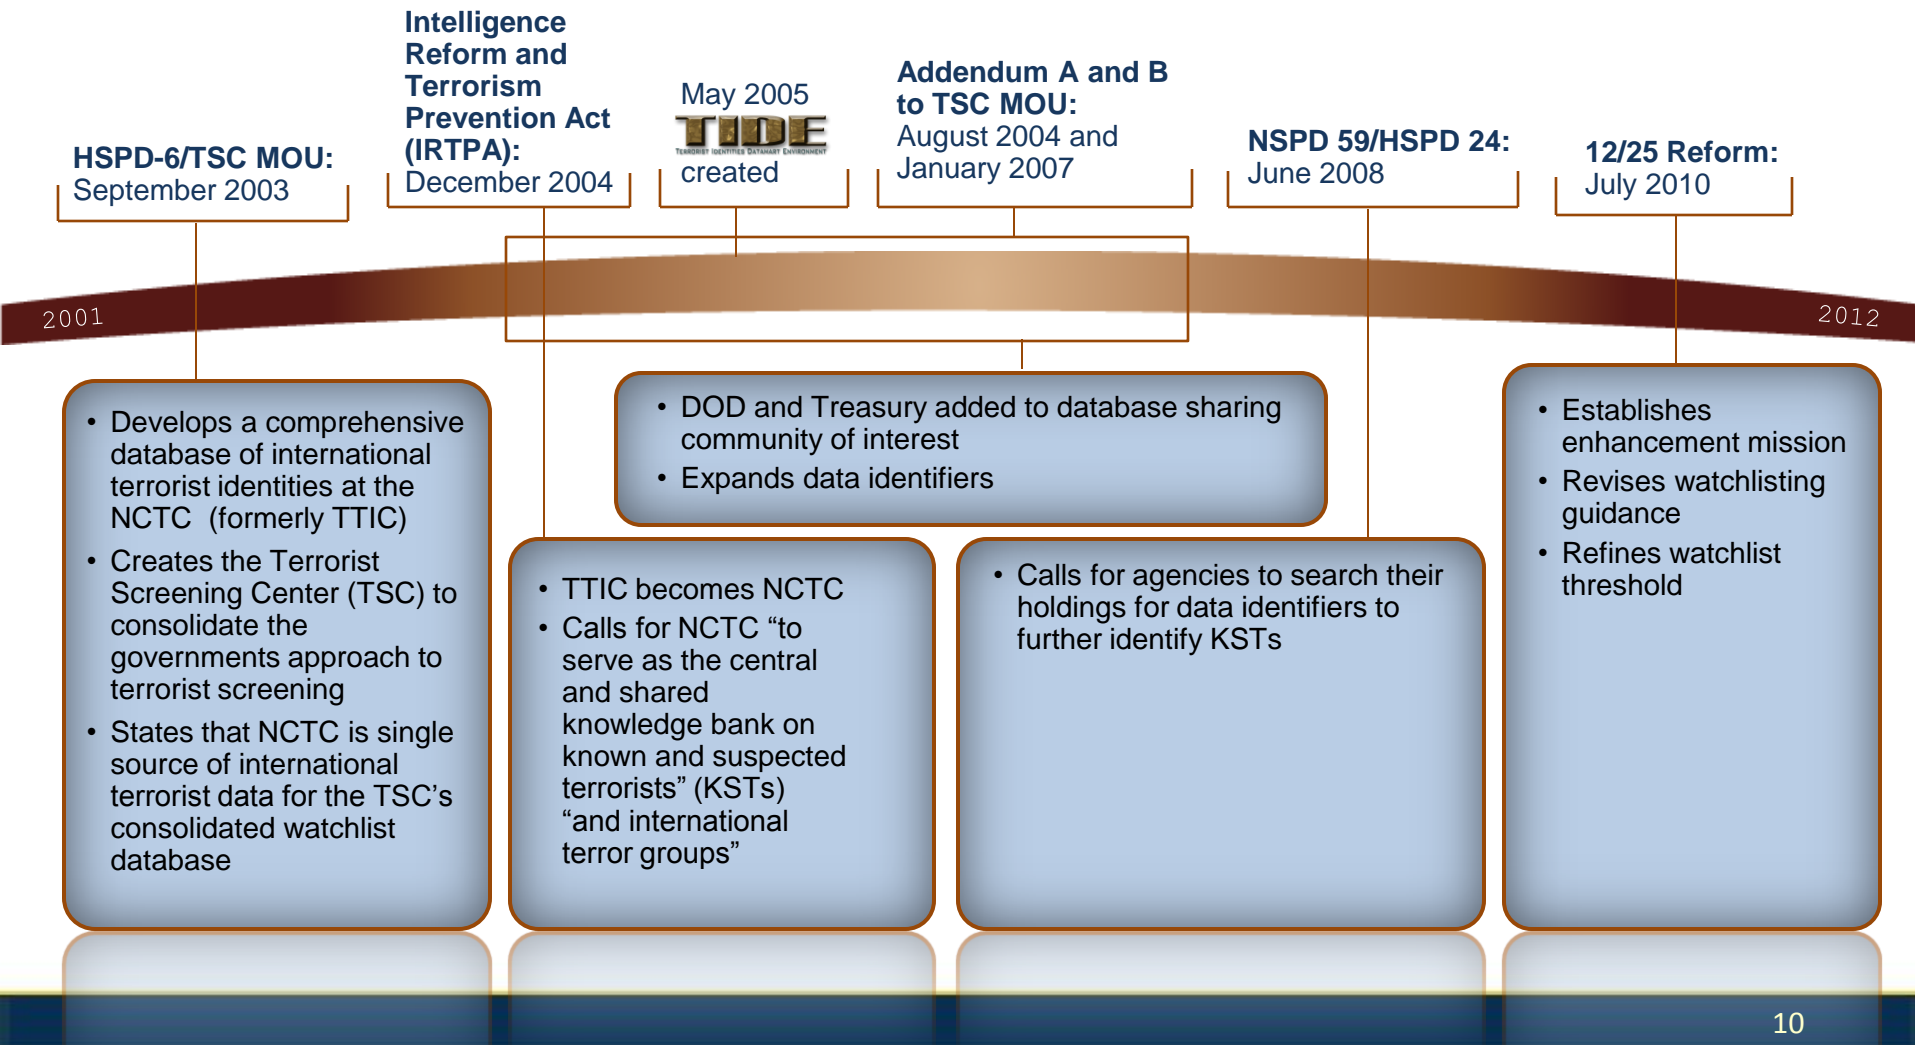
Intelligence Reform and Terrorism Prevention Act (IRTPA): December 2004

May 2005
TIDE
TERRORIST IDENTITIES DATAMART ENVIRONMENT
created

Addendum A and B to TSC MOU: August 2004 and January 2007

HSPD-6/TSC MOU: September 2003

NSPD 59/HSPD 24: June 2008

12/25 Reform: July 2010

2001

2012

• Develops a comprehensive database of international terrorist identities at the NCTC (formerly TTIC)
• Creates the Terrorist Screening Center (TSC) to consolidate the governments approach to terrorist screening
• States that NCTC is single source of international terrorist data for the TSC's consolidated watchlist database

• DOD and Treasury added to database sharing community of interest
• Expands data identifiers

• TTIC becomes NCTC
• Calls for NCTC "to serve as the central and shared knowledge bank on known and suspected terrorists" (KSTs) "and international terror groups"

• Calls for agencies to search their holdings for data identifiers to further identify KSTs

• Establishes enhancement mission
• Revises watchlisting guidance
• Refines watchlist threshold

10